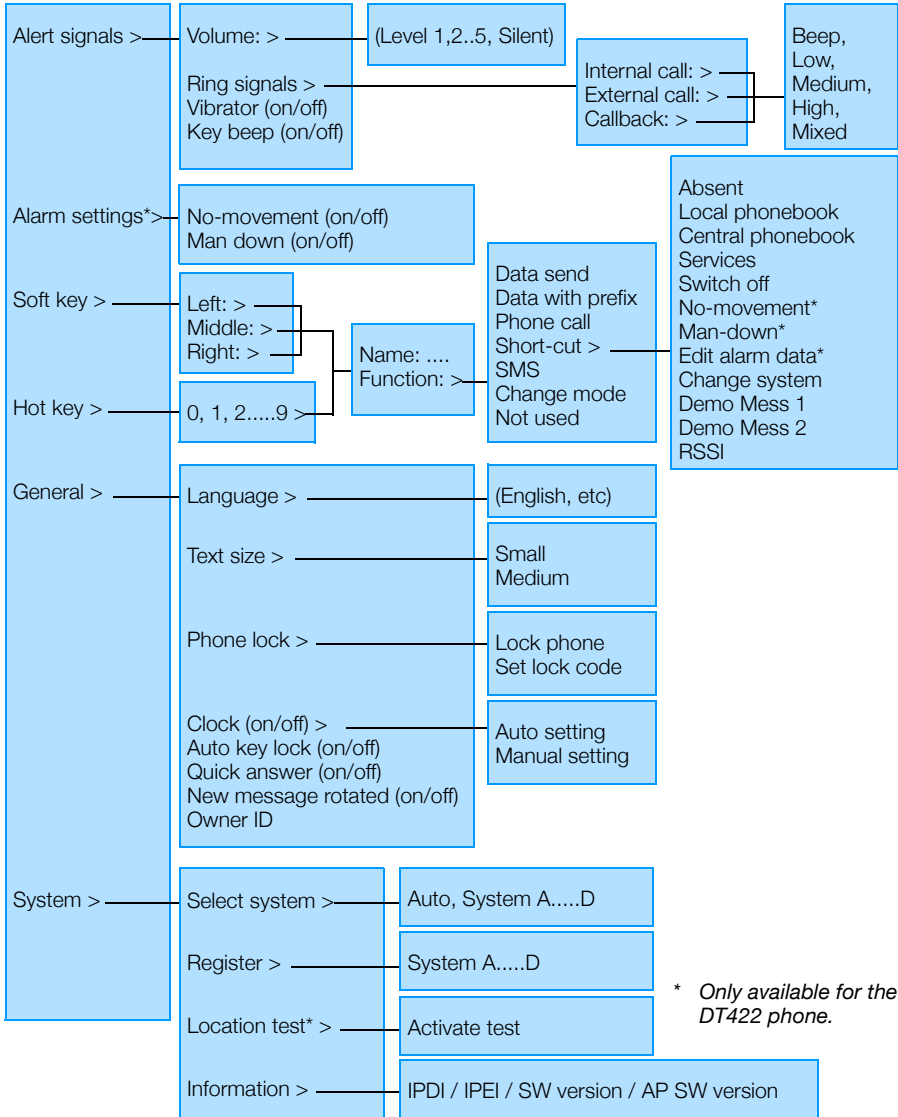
Alert signals >
Volume: >
(Level 1,2..5, Silent)
Ring signals >
Vibrator (on/off)
Key beep (on/off)
Internal call: >
External call: >
Callback: >
Beep,
Low,
Medium,
High,
Mixed

Alarm settings*>
No-movement (on/off)
Man down (on/off)

Absent
Local phonebook
Central phonebook
Services
Switch off
No-movement*
Man-down*
Edit alarm data*
Change system
Demo Mess 1
Demo Mess 2
RSSI

Soft key >
Left: >
Middle: >
Right: >
Name: ....
Function: >
Data send
Data with prefix
Phone call
Short-cut >
SMS
Change mode
Not used

Hot key >
0, 1, 2.....9 >

General >
Language >
(English, etc)
Text size >
Small
Medium
Phone lock >
Lock phone
Set lock code
Clock (on/off) >
Auto key lock (on/off)
Quick answer (on/off)
New message rotated (on/off)
Owner ID
Auto setting
Manual setting

System >
Select system >
Auto, System A.....D
Register >
System A.....D
Location test* >
Activate test
Information >
IPDI / IPEI / SW version / AP SW version

* Only available for the DT422 phone.